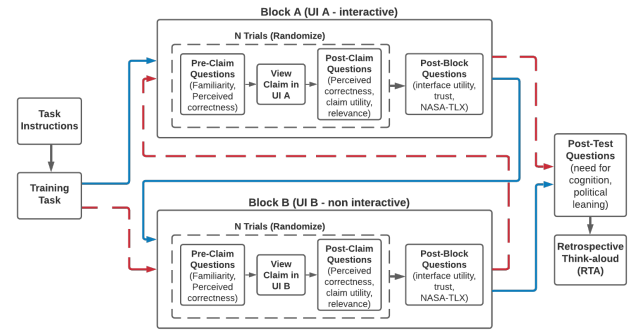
Block A (UI A - interactive)

N Trials (Randomize)

Pre-Claim Questions (Familiarity, Perceived correctness)

View Claim in UI A

Post-Claim Questions (Perceived correctness, claim utility, relevance)

Post-Block Questions (interface utility, trust, NASA-TLX)

Task Instructions

Training Task

Block B (UI B - non interactive)

N Trials (Randomize)

Pre-Claim Questions (Familiarity, Perceived correctness)

View Claim in UI B

Post-Claim Questions (Perceived correctness, claim utility, relevance)

Post-Block Questions (interface utility, trust, NASA-TLX)

Post-Test Questions (need for cognition, political leaning)

Retrospective Think-aloud (RTA)